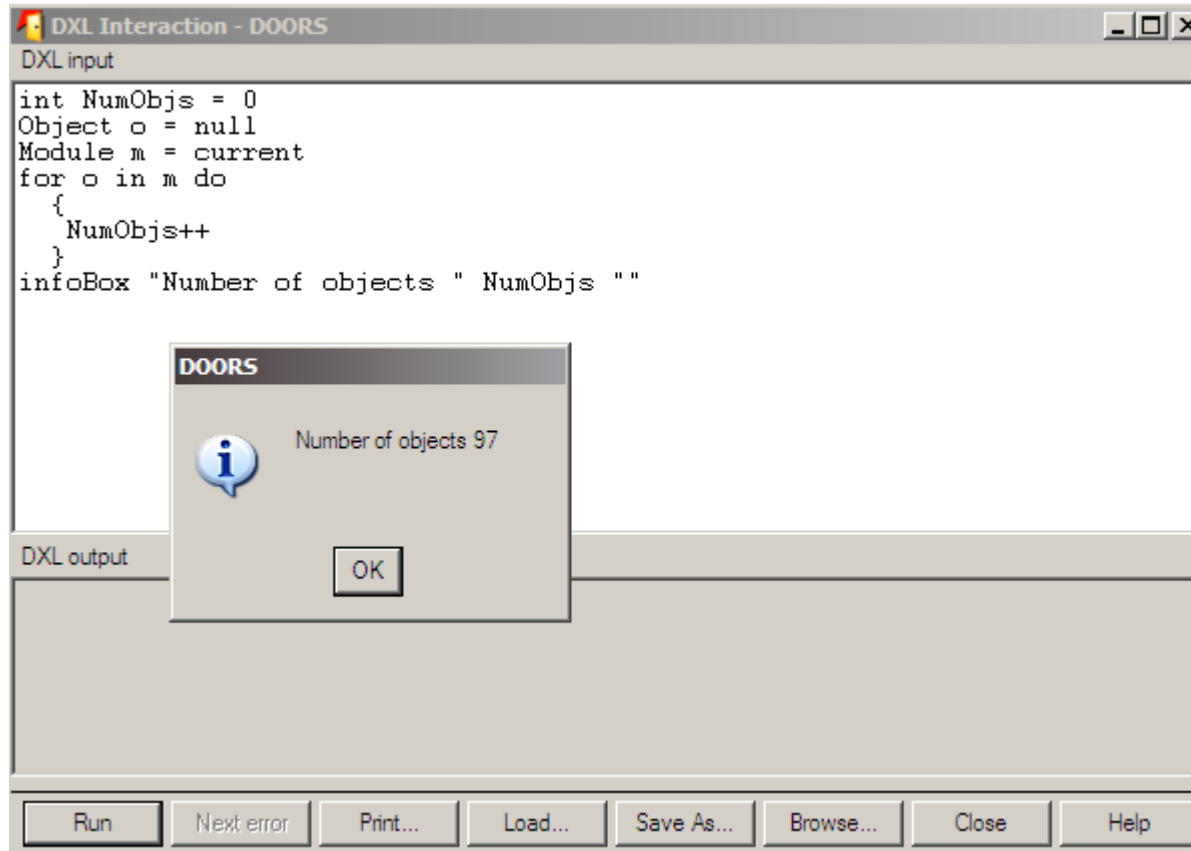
DXL Interaction - DOORS

DXL input

int NumObjs = 0
Object o = null
Module m = current
for o in m do
  {
   NumObjs++
  }
infoBox "Number of objects " NumObjs ""

DOORS

Number of objects 97

OK

DXL output

Run | Next error | Print... | Load... | Save As... | Browse... | Close | Help